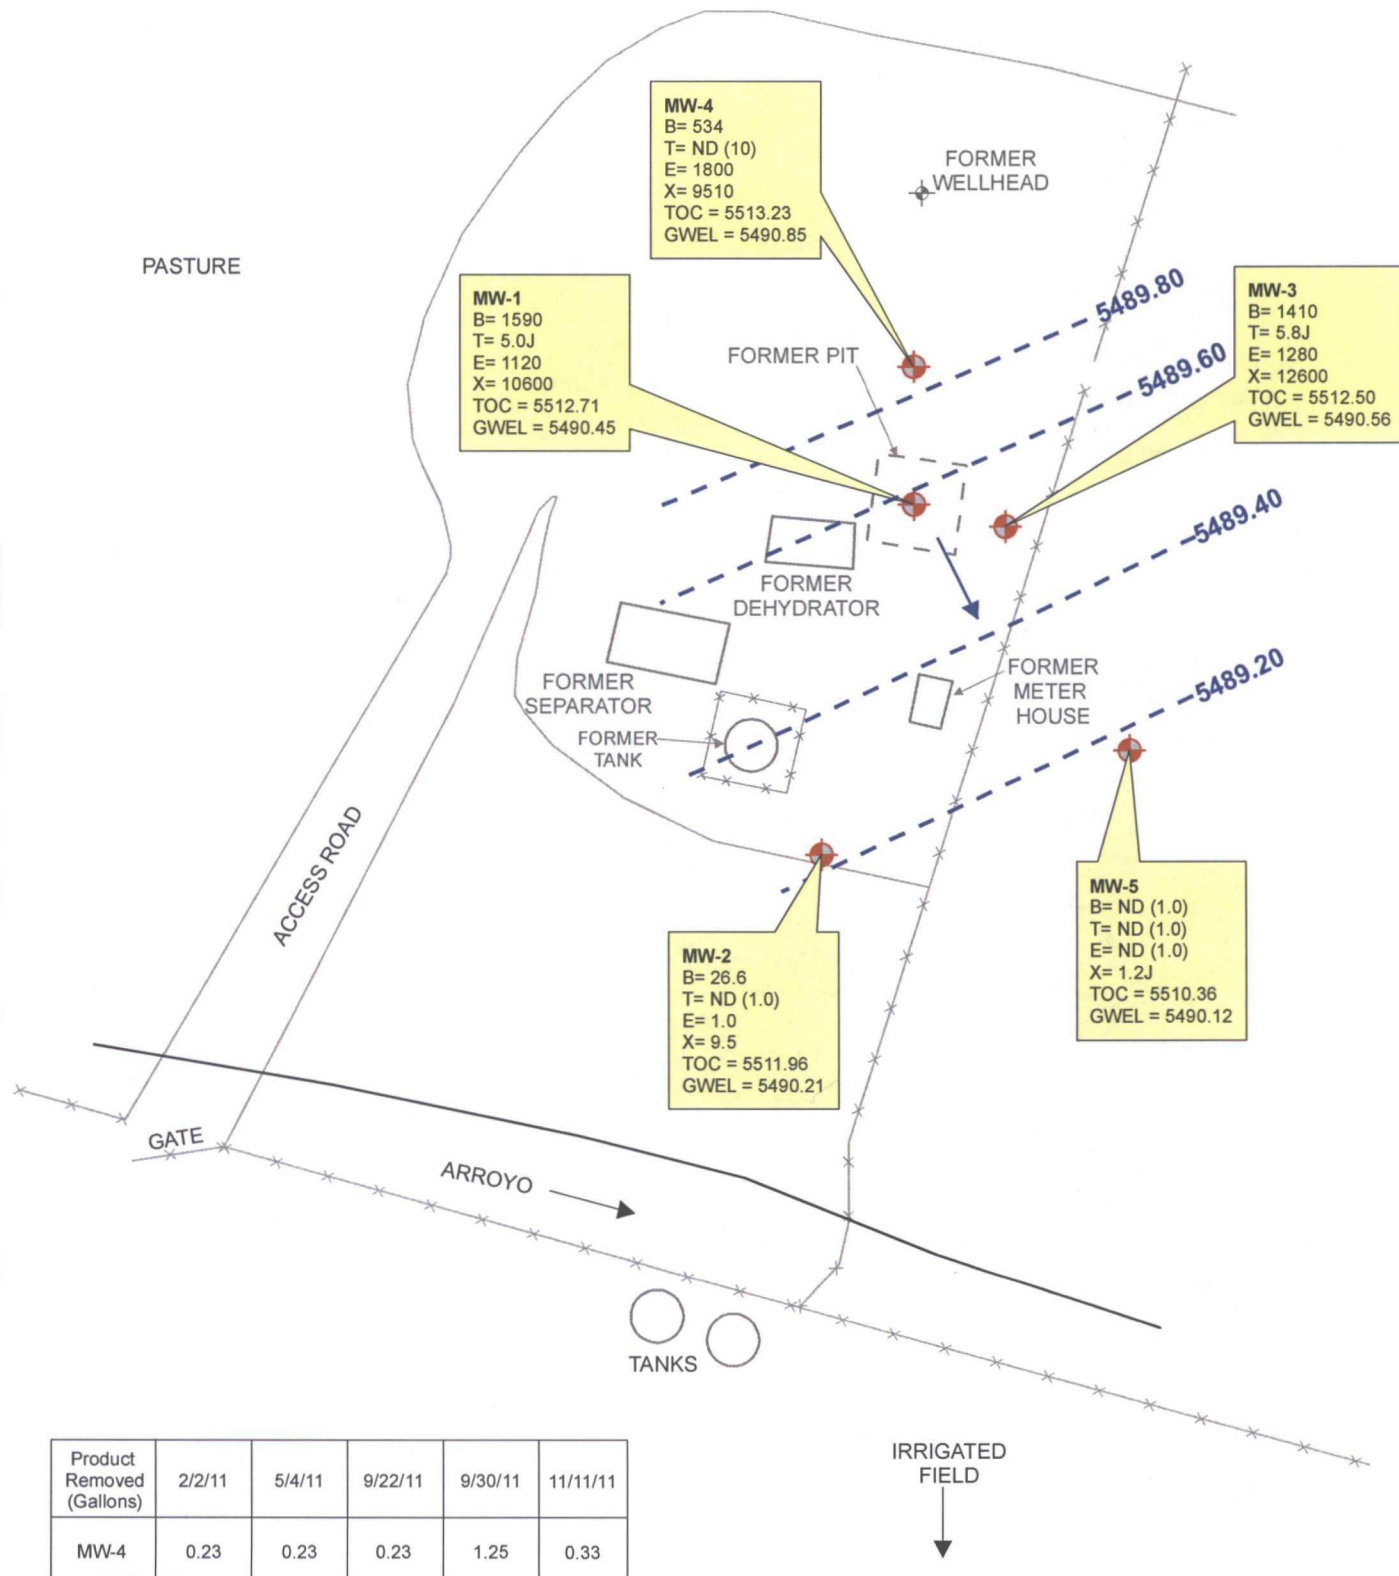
MW-4
B= 534
T= ND (10)
E= 1800
X= 9510
TOC = 5513.23
GWEL = 5490.85

FORMER WELLHEAD

PASTURE

MW-1
B= 1590
T= 5.0J
E= 1120
X= 10600
TOC = 5512.71
GWEL = 5490.45

5489.80

MW-3
B= 1410
T= 5.8J
E= 1280
X= 12600
TOC = 5512.50
GWEL = 5490.56

FORMER PIT

5489.60

5489.40

FORMER DEHYDRATOR

FORMER SEPARATOR

FORMER TANK

FORMER METER HOUSE

5489.20

ACCESS ROAD

MW-5
B= ND (1.0)
T= ND (1.0)
E= ND (1.0)
X= 1.2J
TOC = 5510.36
GWEL = 5490.12

MW-2
B= 26.6
T= ND (1.0)
E= 1.0
X= 9.5
TOC = 5511.96
GWEL = 5490.21

GATE

ARROYO

TANKS

IRRIGATED FIELD

| Product Removed (Gallons) | 2/2/11 | 5/4/11 | 9/22/11 | 9/30/11 | 11/11/11 |
|---|---|---|---|---|---|
| MW-4 | 0.23 | 0.23 | 0.23 | 1.25 | 0.33 |